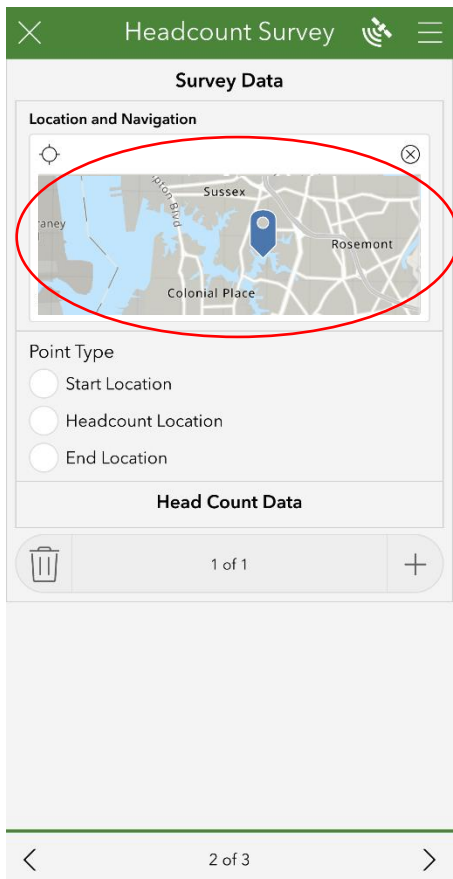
Headcount Survey

Survey Data

Location and Navigation

Sussex

pton Blvd

raney

Rosemont

Colonial Place

Point Type

Start Location

Headcount Location

End Location

Head Count Data

1 of 1

2 of 3